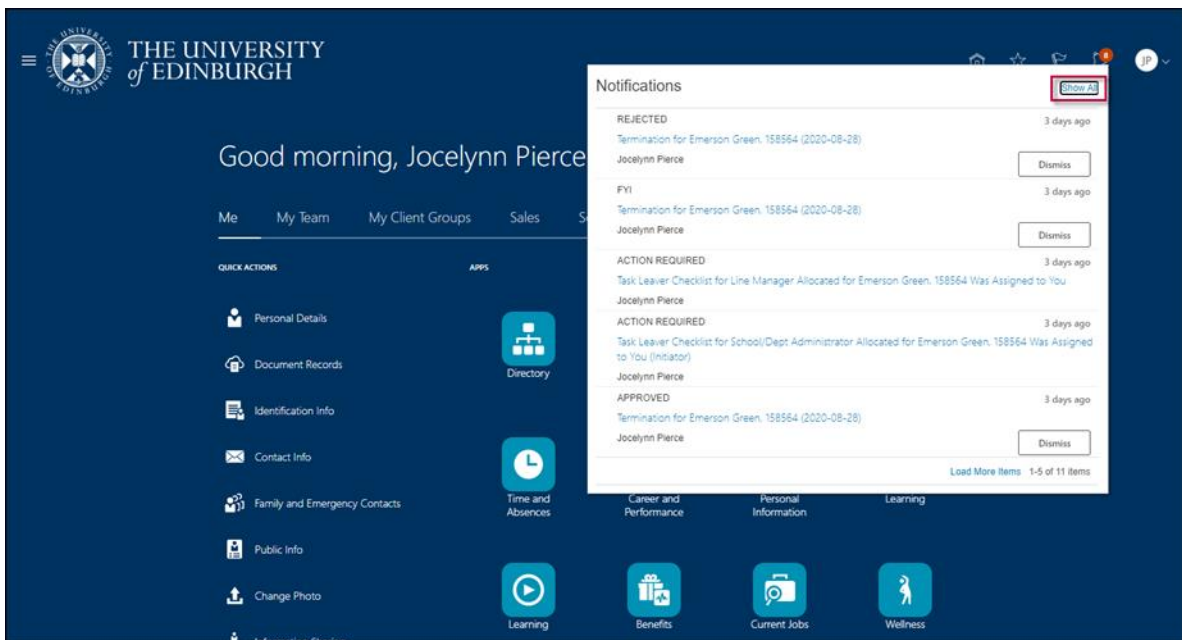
THE UNIVERSITY of EDINBURGH

8

JP

Good morning, Jocelynn Pierce

Me My Team My Client Groups Sales S

QUICK ACTIONS

APPS

Personal Details

Document Records

Identification Info

Contact Info

Family and Emergency Contacts

Public Info

Change Photo

Directory

Time and Absences

Career and Performance

Personal Information

Learning

Learning

Benefits

Current Jobs

Wellness

Notifications

Show All

REJECTED
3 days ago
Termination for Emerson Green, 158564 (2020-08-28)
Jocelynn Pierce
Dismiss

FYI
3 days ago
Termination for Emerson Green, 158564 (2020-08-28)
Jocelynn Pierce
Dismiss

ACTION REQUIRED
3 days ago
Task Leaver Checklist for Line Manager Allocated for Emerson Green, 158564 Was Assigned to You
Jocelynn Pierce

ACTION REQUIRED
3 days ago
Task Leaver Checklist for School/Dept Administrator Allocated for Emerson Green, 158564 Was Assigned to You (Initiator)
Jocelynn Pierce

APPROVED
3 days ago
Termination for Emerson Green, 158564 (2020-08-28)
Jocelynn Pierce
Dismiss

Load More Items 1-5 of 11 items